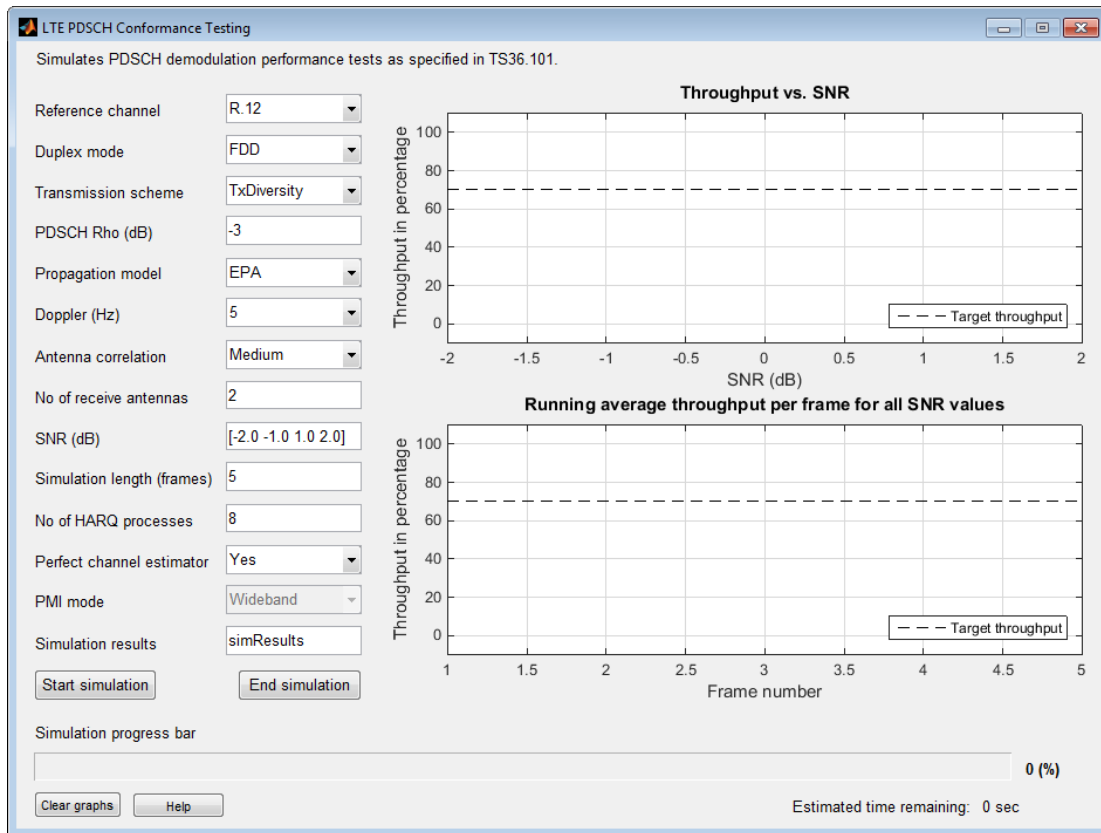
LTE PDSCH Conformance Testing

Simulates PDSCH demodulation performance tests as specified in TS36.101.

Reference channel R.12

Duplex mode FDD

Transmission scheme TxDiversity

PDSCH Rho (dB) -3

Propagation model EPA

Doppler (Hz) 5

Antenna correlation Medium

No of receive antennas 2

SNR (dB) [-2.0 -1.0 1.0 2.0]

Simulation length (frames) 5

No of HARQ processes 8

Perfect channel estimator Yes

PMI mode Wideband

Simulation results simResults

Start simulation

End simulation

Throughput vs. SNR

Throughput in percentage

100
80
60
40
20
0

Target throughput

-2 -1.5 -1 -0.5 0 0.5 1 1.5 2

SNR (dB)

Running average throughput per frame for all SNR values

Throughput in percentage

100
80
60
40
20
0

Target throughput

1 1.5 2 2.5 3 3.5 4 4.5 5

Frame number

Simulation progress bar

0 (%)

Clear graphs

Help

Estimated time remaining: 0 sec